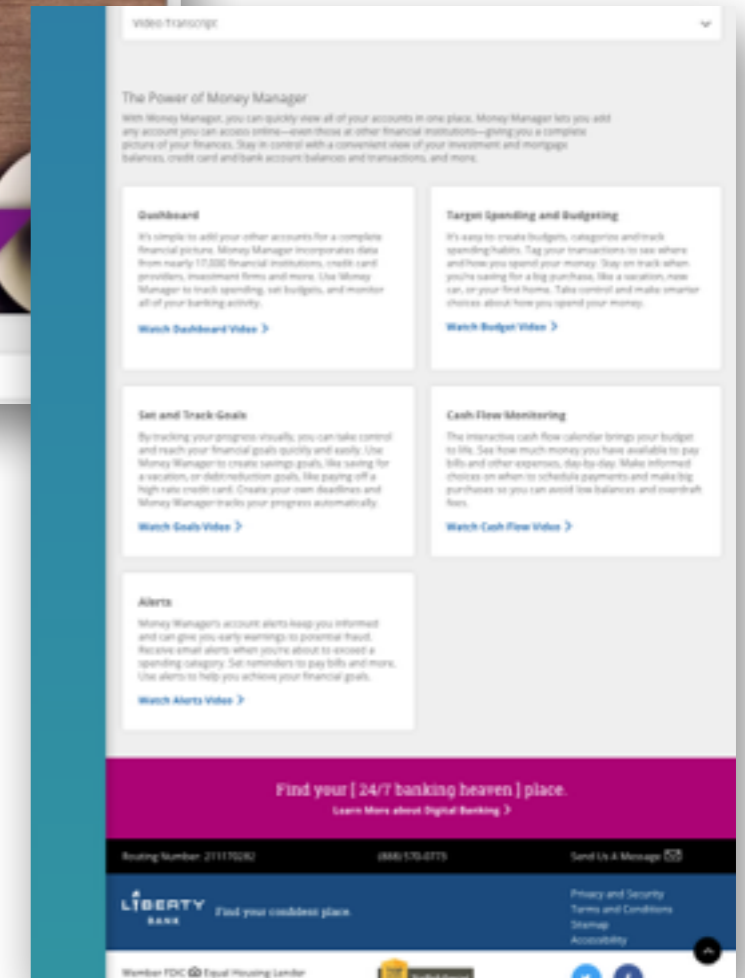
Video Transcript

The Power of Money Manager

With Money Manager, you can quickly view all of your accounts in one place. Money Manager lets you add any account you can access online—even those at other financial institutions—giving you a complete picture of your finances. Stay in control with a convenient view of your investment and mortgage balances, credit card and bank account balances and transactions, and more.

Dashboard

It's simple to add your other accounts for a complete financial picture. Money Manager incorporates data from nearly 17,000 financial institutions, credit card providers, investment firms and more. Use Money Manager to track spending, set budgets, and monitor all of your banking activity.

Watch Dashboard Video

Target Spending and Budgeting

It's easy to create budgets, categorize and track spending habits. Tag your transactions to see where and how you spend your money. Stay on track when you're saving for a big purchase, like a vacation, new car, or your first home. Take control and make smarter choices about how you spend your money.

Watch Budget Video

Set and Track Goals

By tracking your progress visually, you can take control and reach your financial goals quickly and easily. Use Money Manager to create savings goals, like saving for a vacation, or debt reduction goals, like paying off a high rate credit card. Create your own deadlines and Money Manager tracks your progress automatically.

Watch Goals Video

Cash Flow Monitoring

The interactive cash flow calendar brings your budget to life. See how much money you have available to pay bills and other expenses, day-by-day. Make informed choices on when to schedule payments and make big purchases so you can avoid low balances and overdraft fees.

Watch Cash Flow Video

Alerts

Money Manager's account alerts keep you informed and can give you early warnings to potential fraud. Receive email alerts when you're about to exceed a spending category. Set reminders to pay bills and more. Use alerts to help you achieve your financial goals.

Watch Alerts Video

Find your [ 24/7 banking heaven ] place.

Learn More about Digital Banking

Routing Number: 211170282

(888) 570-0773

Send Us A Message

LIBERTY BANK

Find your confident place.

Privacy and Security
Terms and Conditions
Sitemap
Accessibility

Member FDIC Equal Housing Lender